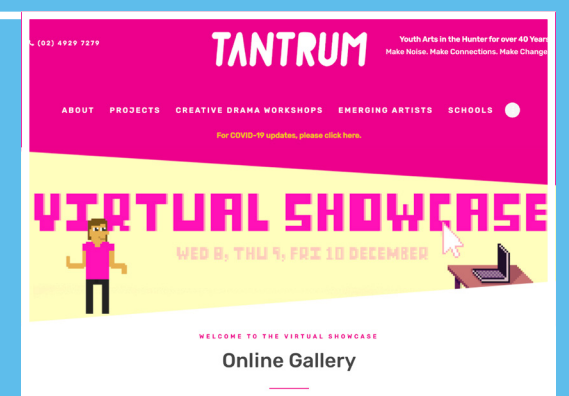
(02) 4929 7279

TANTRUM

Youth Arts in the Hunter for over 40 Years
Make Noise. Make Connections. Make Change

ABOUT PROJECTS CREATIVE DRAMA WORKSHOPS EMERGING ARTISTS SCHOOLS

For COVID-19 updates, please click here.

VIRTUAL SHOWCASE

WED 8, THU 9, FRI 10 DECEMBER

WELCOME TO THE VIRTUAL SHOWCASE

Online Gallery